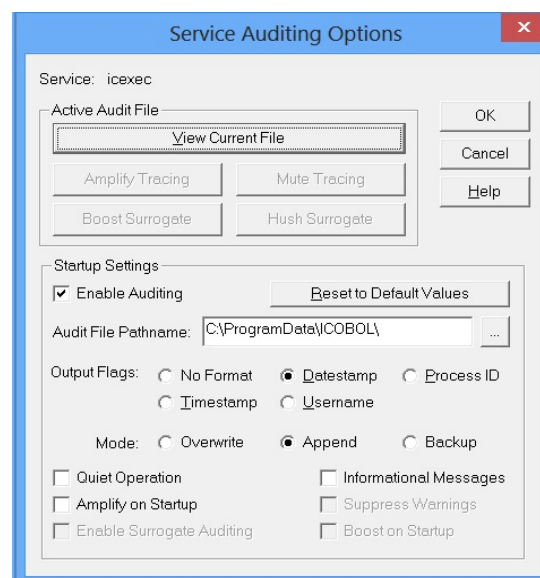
Service Auditing Options

Service: icexec

Active Audit File

View Current File

Amplify Tracing

Mute Tracing

Boost Surrogate

Hush Surrogate

OK

Cancel

Help

Startup Settings

Enable Auditing

Reset to Default Values

Audit File Pathname: C:\ProgramData\ICOBOL\

...

Output Flags: No Format Datestamp Process ID

Timestamp Username

Mode: Overwrite Append Backup

Quiet Operation

Informational Messages

Amplify on Startup

Suppress Warnings

Enable Surrogate Auditing

Boost on Startup